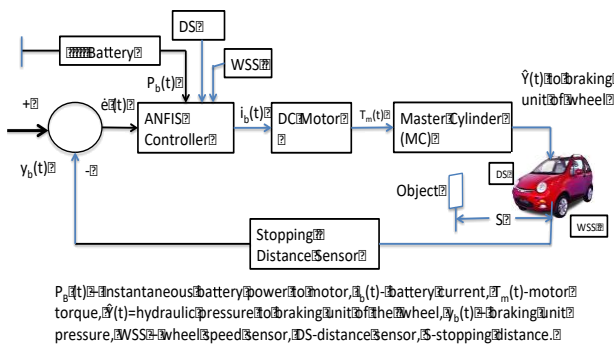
DS

Battery

WSS

$P_b(t)$

+

$\dot{e}(t)$

ANFIS Controller

$i_b(t)$

DC Motor

$T_m(t)$

Master Cylinder (MC)

$\hat{Y}(t)$ to braking unit of wheel

$y_b(t)$

-

DS

Object

S

WSS

Stopping Distance Sensor

$P_B(t)$ - instantaneous battery power to motor, $i_b(t)$ - battery current, $T_m(t)$-motor torque, $\hat{Y}(t)$=hydraulic pressure to braking unit of the wheel, $y_b(t)$ - braking unit pressure, WSS - wheel speed sensor, DS-distance sensor, S-stopping distance.